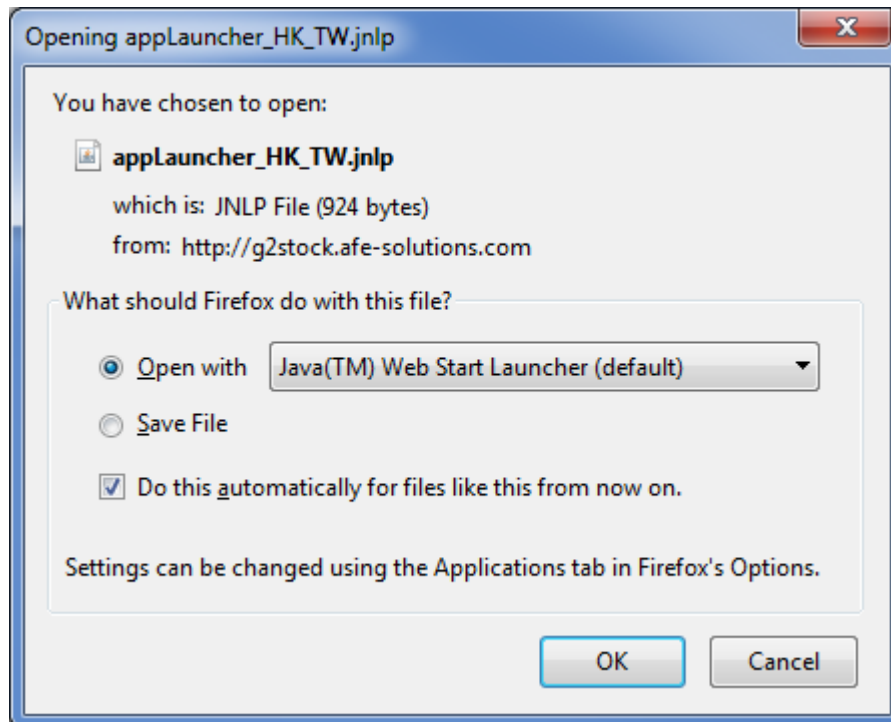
Opening appLauncher_HK_TW.jnlp

You have chosen to open:

appLauncher_HK_TW.jnlp

which is: JNLP File (924 bytes)

from: http://g2stock.afe-solutions.com

What should Firefox do with this file?

Open with Java(TM) Web Start Launcher (default)

Save File

Do this automatically for files like this from now on.

Settings can be changed using the Applications tab in Firefox's Options.

OK Cancel